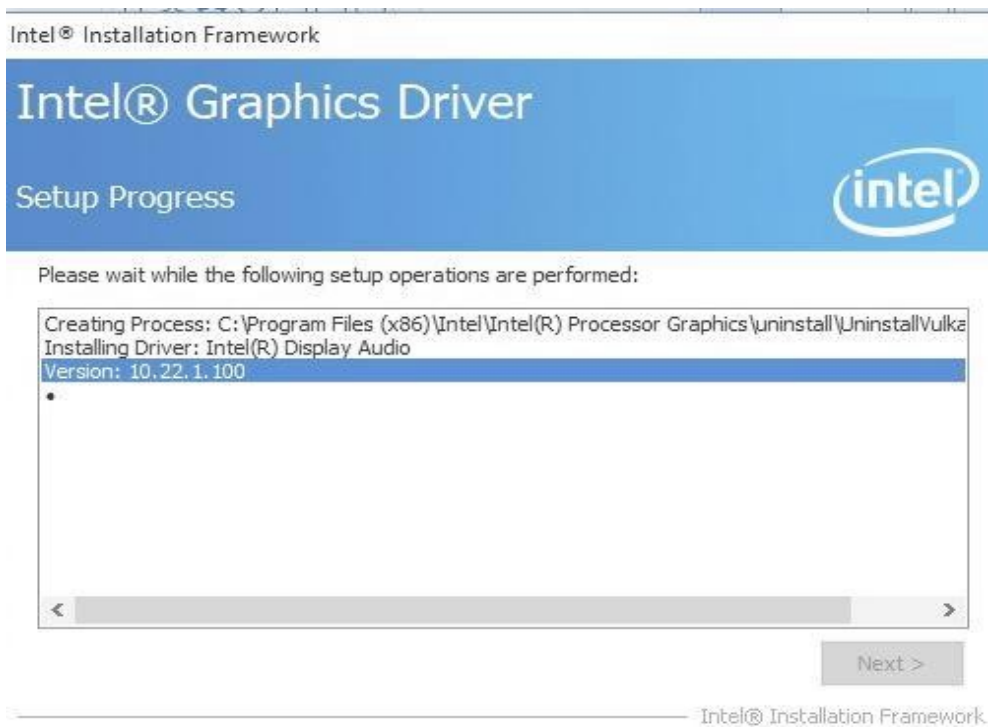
Intel® Installation Framework

Intel® Graphics Driver

Setup Progress

intel

Please wait while the following setup operations are performed:

Creating Process: C:\Program Files (x86)\Intel\Intel(R) Processor Graphics\uninstall\UninstallVulka
Installing Driver: Intel(R) Display Audio
Version: 10.22.1.100
•

<

>

Next >

Intel® Installation Framework